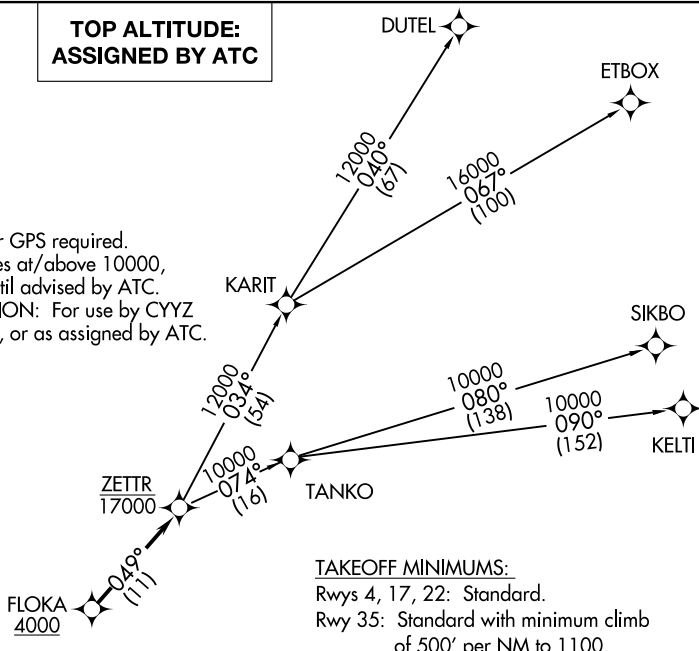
TOP ALTITUDE: ASSIGNED BY ATC

DUTEL

ETBOX

12000
040°
(67)

16000
067°
(100)

r GPS required.
es at/above 10000,
til advised by ATC.
ION: For use by CYYZ
, or as assigned by ATC.

KARIT

SIKBO

12000
034°
(54)

10000
080°
(138)

10000
090°
(152)

KELTI

ZETTR
17000

10000
074°
(16)

TANKO

049°
(11)

FLOKA
4000

TAKEOFF MINIMUMS:
Rwys 4, 17, 22: Standard.
Rwy 35: Standard with minimum climb of 500' per NM to 1100